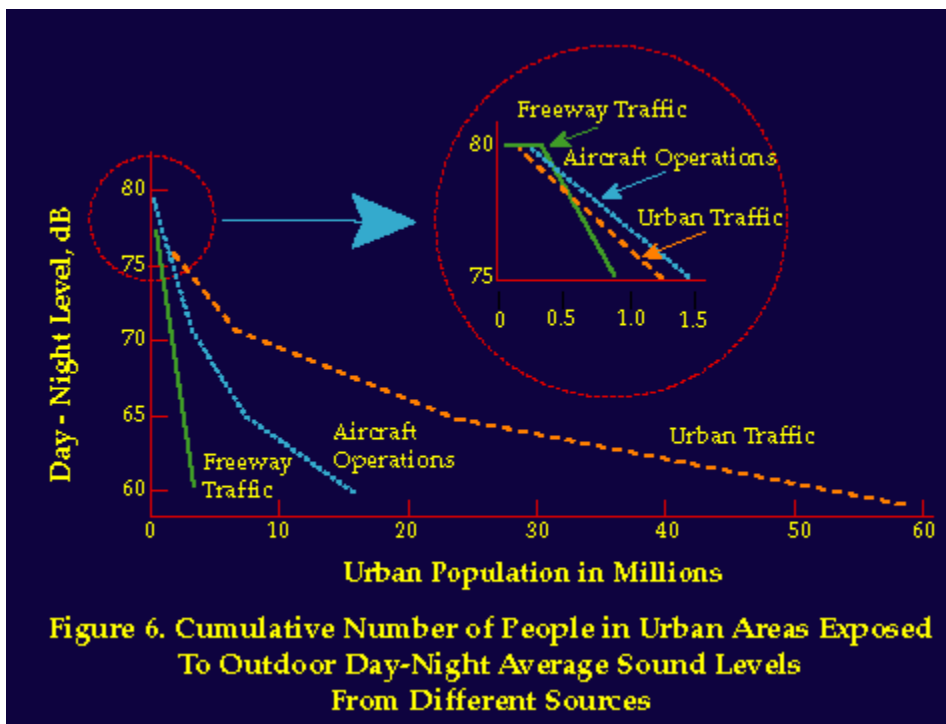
Freeway Traffic

80

Aircraft Operations

Urban Traffic

75

0 0.5 1.0 1.5

Day - Night Level, dB

80

75

70

65

60

Aircraft Operations

Urban Traffic

Freeway Traffic

0 10 20 30 40 50 60

Urban Population in Millions

Figure 6. Cumulative Number of People in Urban Areas Exposed To Outdoor Day-Night Average Sound Levels From Different Sources